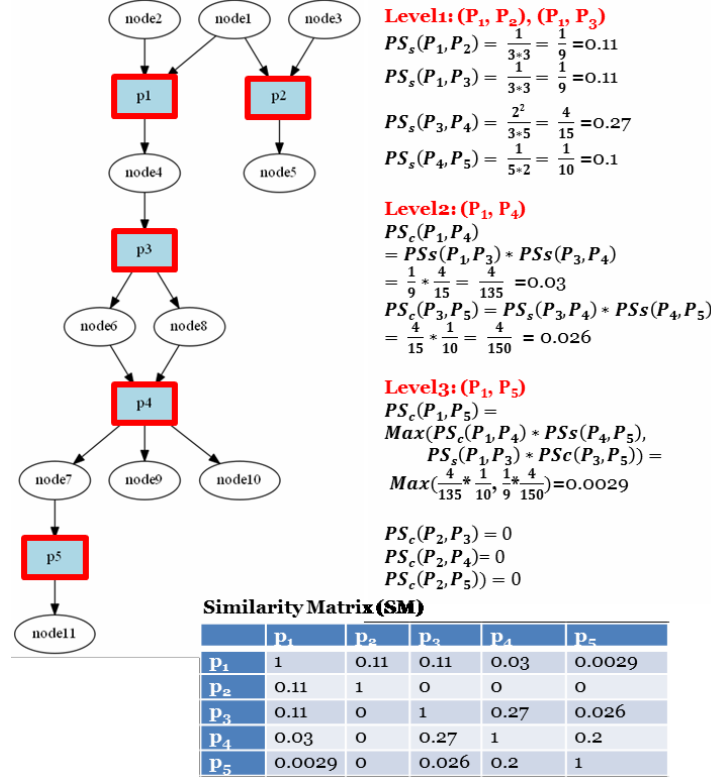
node2 node1 node3

p1 p2

node4 node5

p3

node6 node8

p4

node7 node9 node10

p5

node11

Level1: ($P_1$, $P_2$), ($P_1$, $P_3$)
$PS_s(P_1,P_2) = \frac{1}{3*3} = \frac{1}{9}$ =0.11
$PS_s(P_1,P_3) = \frac{1}{3*3} = \frac{1}{9}$ =0.11

$PS_s(P_3,P_4) = \frac{2^2}{3*5} = \frac{4}{15}$ =0.27
$PS_s(P_4,P_5) = \frac{1}{5*2} = \frac{1}{10}$ =0.1

Level2: ($P_1$, $P_4$)
$PS_c(P_1,P_4)$
$= PSs(P_1,P_3) * PSs(P_3,P_4)$
$= \frac{1}{9} * \frac{4}{15} = \frac{4}{135}$ =0.03
$PS_c(P_3,P_5) = PS_s(P_3,P_4) * PSs(P_4,P_5)$
$= \frac{4}{15} * \frac{1}{10} = \frac{4}{150}$ = 0.026

Level3: ($P_1$, $P_5$)
$PS_c(P_1,P_5) =$
$Max(PS_c(P_1,P_4) * PSs(P_4,P_5),$
$PS_s(P_1,P_3) * PSc(P_3,P_5)) =$
$Max(\frac{4}{135} * \frac{1}{10}, \frac{1}{9} * \frac{4}{150})$=0.0029

$PS_c(P_2,P_3) = 0$
$PS_c(P_2,P_4) = 0$
$PS_c(P_2,P_5)) = 0$

Similarity Matrix (SM)

| | $P_1$ | $P_2$ | $P_3$ | $P_4$ | $P_5$ |
|---|---|---|---|---|---|
| $P_1$ | 1 | 0.11 | 0.11 | 0.03 | 0.0029 |
| $P_2$ | 0.11 | 1 | 0 | 0 | 0 |
| $P_3$ | 0.11 | 0 | 1 | 0.27 | 0.026 |
| $P_4$ | 0.03 | 0 | 0.27 | 1 | 0.2 |
| $P_5$ | 0.0029 | 0 | 0.026 | 0.2 | 1 |